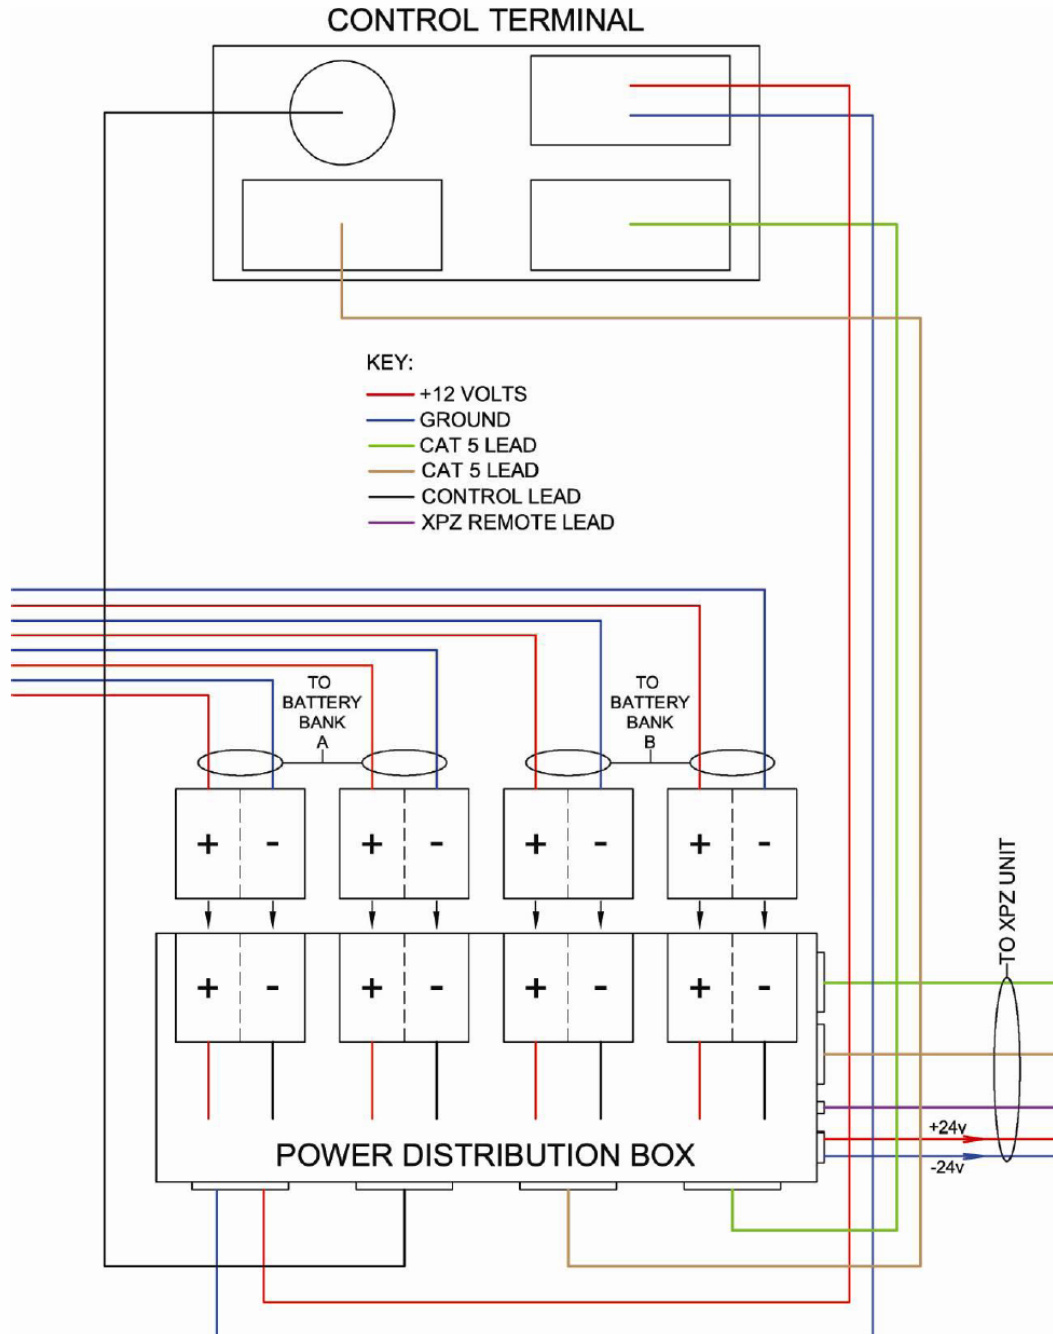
CONTROL TERMINAL

KEY:
+12 VOLTS
GROUND
CAT 5 LEAD
CAT 5 LEAD
CONTROL LEAD
XPZ REMOTE LEAD

TO BATTERY BANK A

TO BATTERY BANK B

+ -
+ -
+ -
+ -

+ -
+ -
+ -
+ -

TO XPZ UNIT

+24v
-24v

POWER DISTRIBUTION BOX